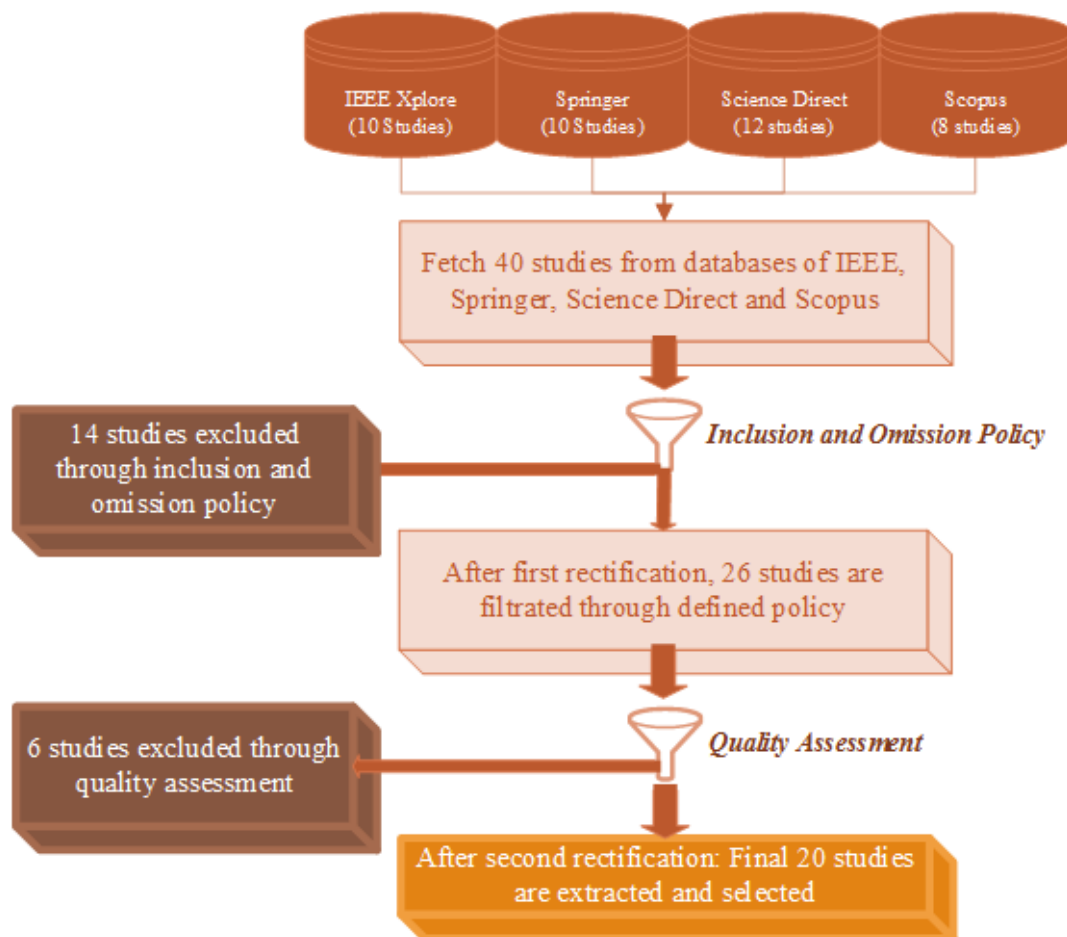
IEEE Xplore
(10 Studies)

Springer
(10 Studies)

Science Direct
(12 studies)

Scopus
(8 studies)

Fetch 40 studies from databases of IEEE, Springer, Science Direct and Scopus

Inclusion and Omission Policy

14 studies excluded through inclusion and omission policy

After first rectification, 26 studies are filtrated through defined policy

Quality Assessment

6 studies excluded through quality assessment

After second rectification: Final 20 studies are extracted and selected